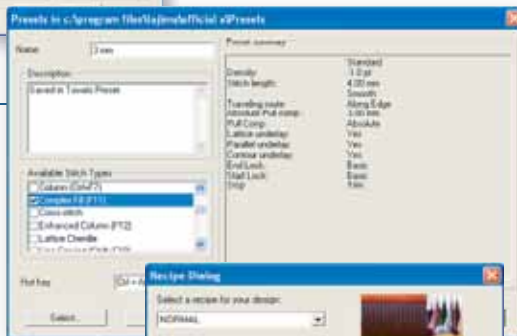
Presets in c:\program files\tajima\official x\Presets

Name: 3 mm

Description:
Saved in Tuvalu Preset

Preset summary

Standard
Density: 1.0 pt
Stitch length: 4.00 mm
Smooth
Travelling route: Along Edge
Absolute Pull comp: 0.00 mm
Pull Comp: Absolute
Lattice underlay: Yes
Parallel underlay: Yes
Contour underlay: Yes
End Lock: Basic
Start Lock: Basic
Trim: Yes

Available Stitch Types
Column (Shift F7)
Complex Fill (F11)
Cross stitch
Enhanced Column (F12)
Lattice Chenille
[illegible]

Hot key: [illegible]

Select...

Recipe Dialog

Select a recipe for your design:
NORMAL